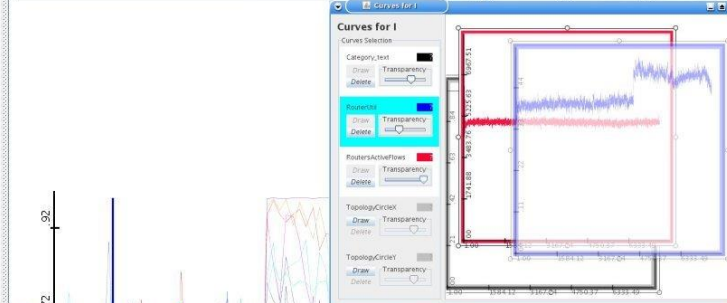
Curves for I

Curves for I

Curves Selection

Category_text

Draw

Delete

Transparency

RouterUtil

Draw

Delete

Transparency

RoutersActiveFlows

Draw

Delete

Transparency

TopologyCircleX

Draw

Delete

Transparency

TopologyCircleY

Draw

Delete

Transparency

92

2

6967.51

5225.63

3483.76

1741.88

1.00

1.00

1584.12

3167.24

4750.37

6333.49

184

138

92

46

1.00

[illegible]

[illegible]

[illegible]